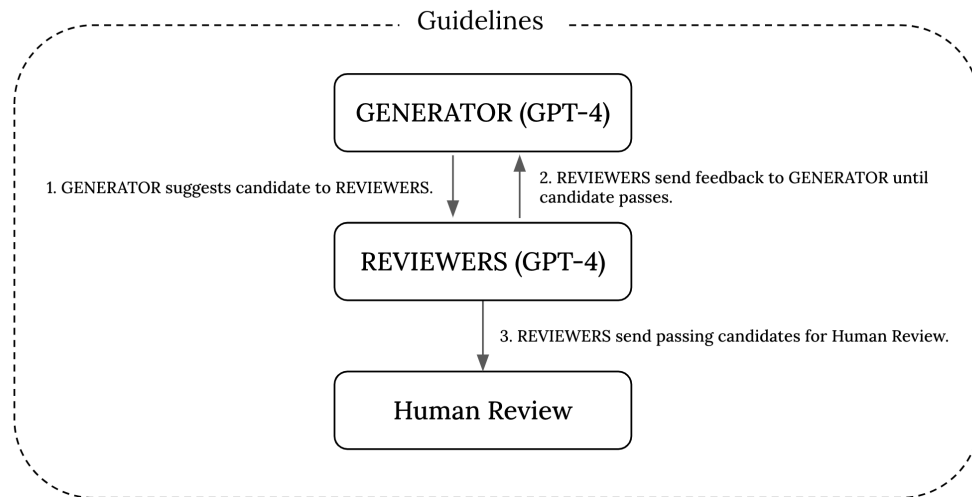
Guidelines

GENERATOR (GPT-4)

1. GENERATOR suggests candidate to REVIEWERS.

2. REVIEWERS send feedback to GENERATOR until candidate passes.

REVIEWERS (GPT-4)

3. REVIEWERS send passing candidates for Human Review.

Human Review